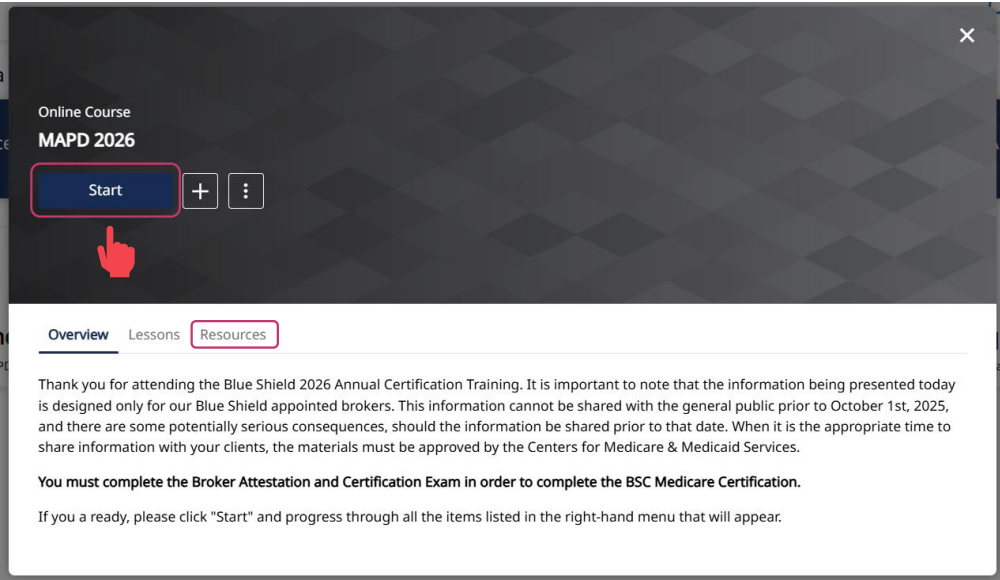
Online Course

MAPD 2026

Start

Overview Lessons Resources

Thank you for attending the Blue Shield 2026 Annual Certification Training. It is important to note that the information being presented today is designed only for our Blue Shield appointed brokers. This information cannot be shared with the general public prior to October 1st, 2025, and there are some potentially serious consequences, should the information be shared prior to that date. When it is the appropriate time to share information with your clients, the materials must be approved by the Centers for Medicare & Medicaid Services.

**You must complete the Broker Attestation and Certification Exam in order to complete the BSC Medicare Certification.**

If you a ready, please click "Start" and progress through all the items listed in the right-hand menu that will appear.